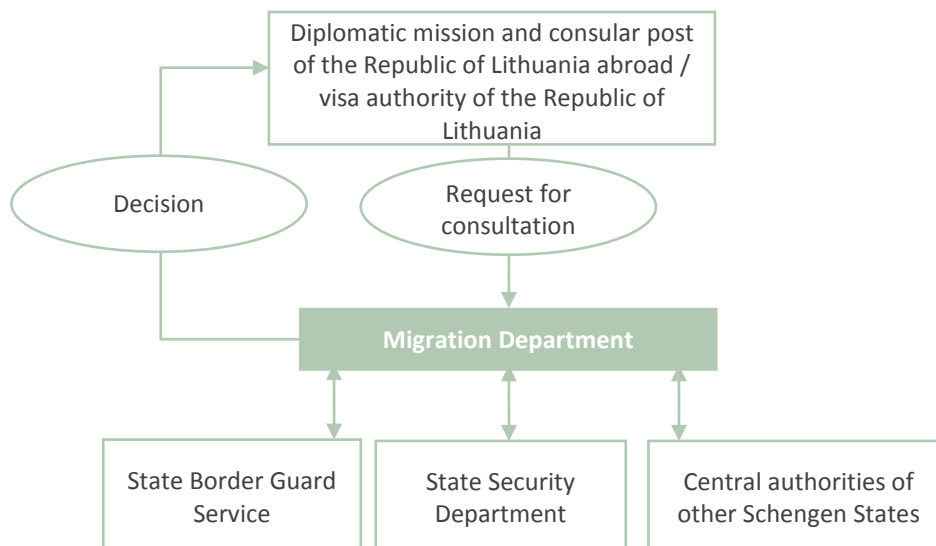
Diplomatic mission and consular post of the Republic of Lithuania abroad / visa authority of the Republic of Lithuania

Decision

Request for consultation

Migration Department

State Border Guard Service

State Security Department

Central authorities of other Schengen States